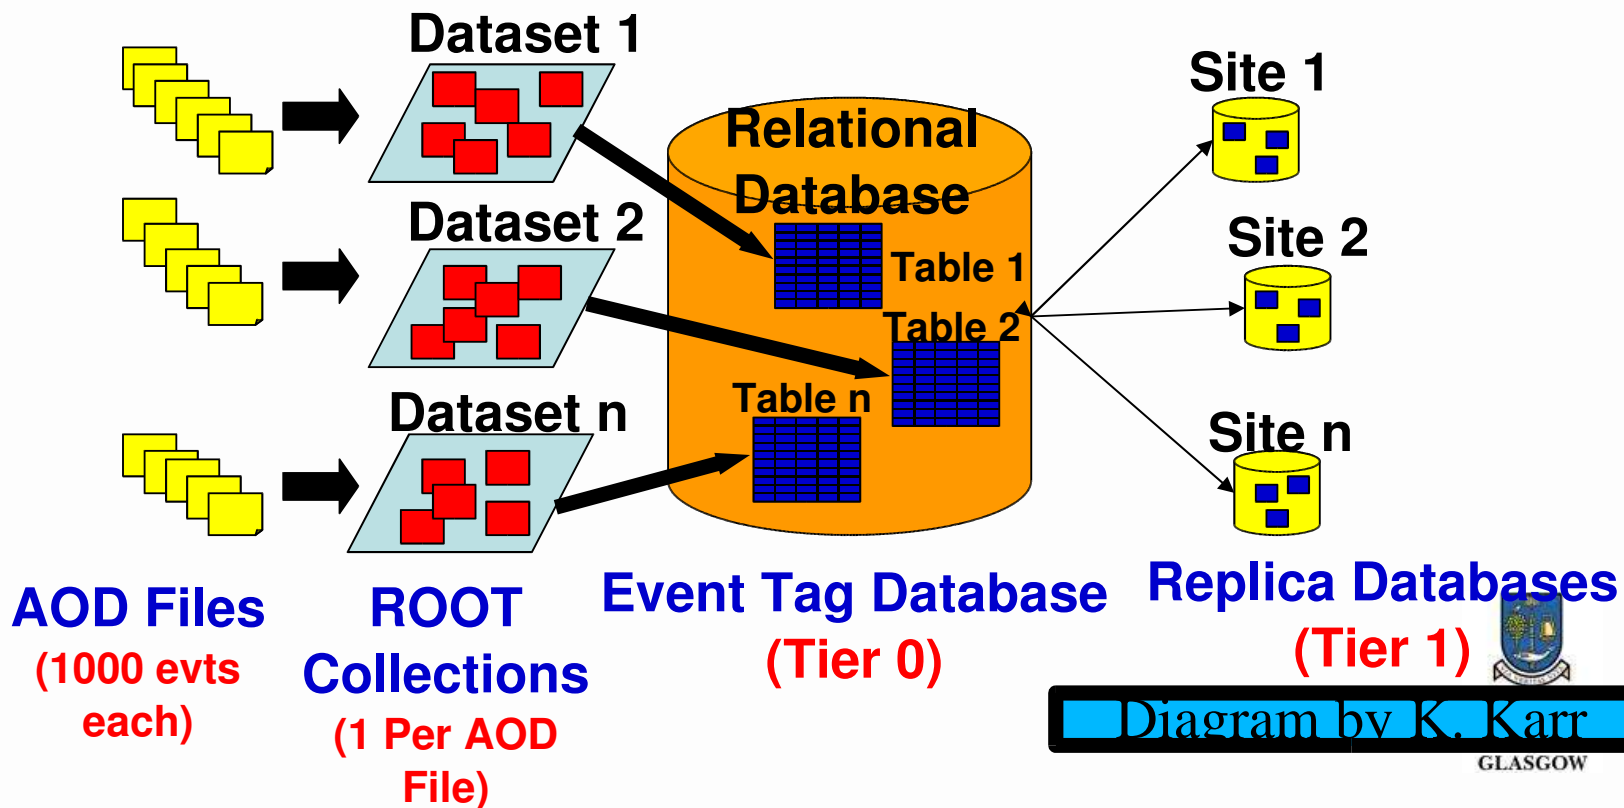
Dataset 1

Dataset 2

Dataset n

Relational Database

Table 1

Table 2

Table n

Site 1

Site 2

Site n

AOD Files
(1000 evts each)

ROOT Collections
(1 Per AOD File)

Event Tag Database
(Tier 0)

Replica Databases
(Tier 1)

Diagram by K. Karr

GLASGOW